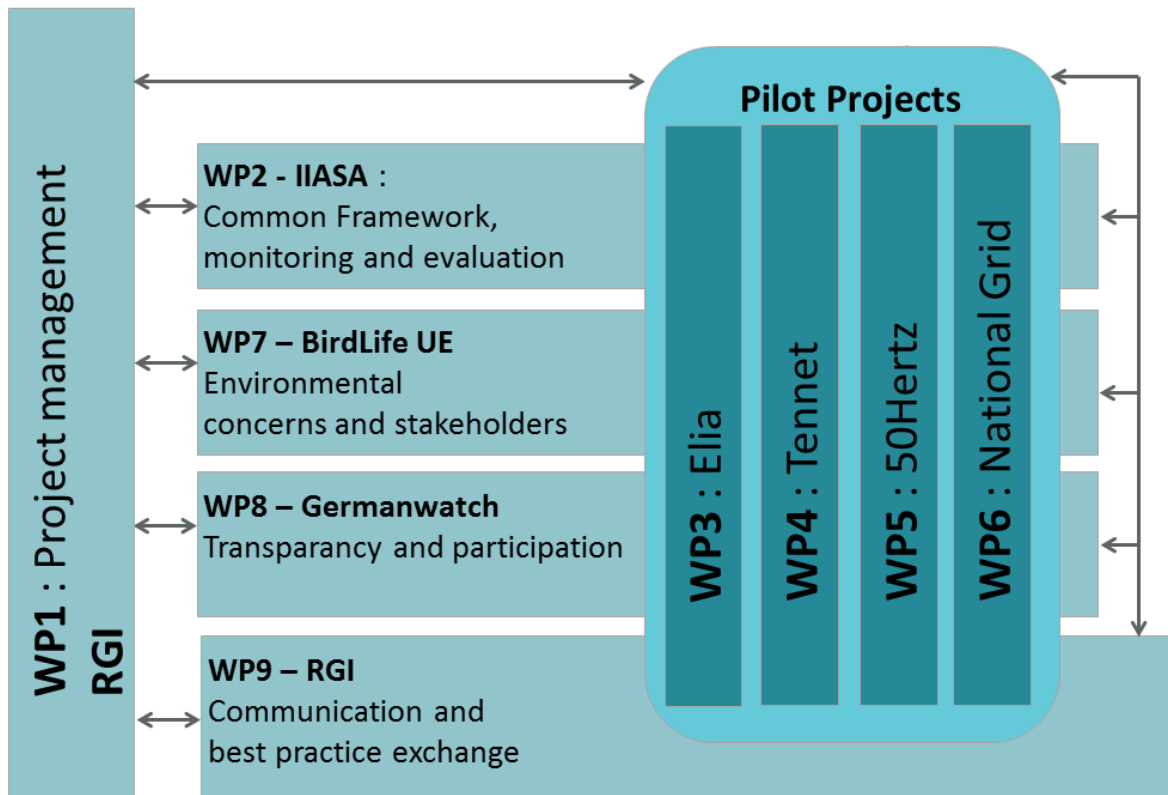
WP1 : Project management RGI

WP2 - IIASA : Common Framework, monitoring and evaluation

WP7 – BirdLife UE Environmental concerns and stakeholders

WP8 – Germanwatch Transparancy and participation

WP9 – RGI Communication and best practice exchange

Pilot Projects

WP3 : Elia

WP4 : Tennet

WP5 : 50Hertz

WP6 : National Grid